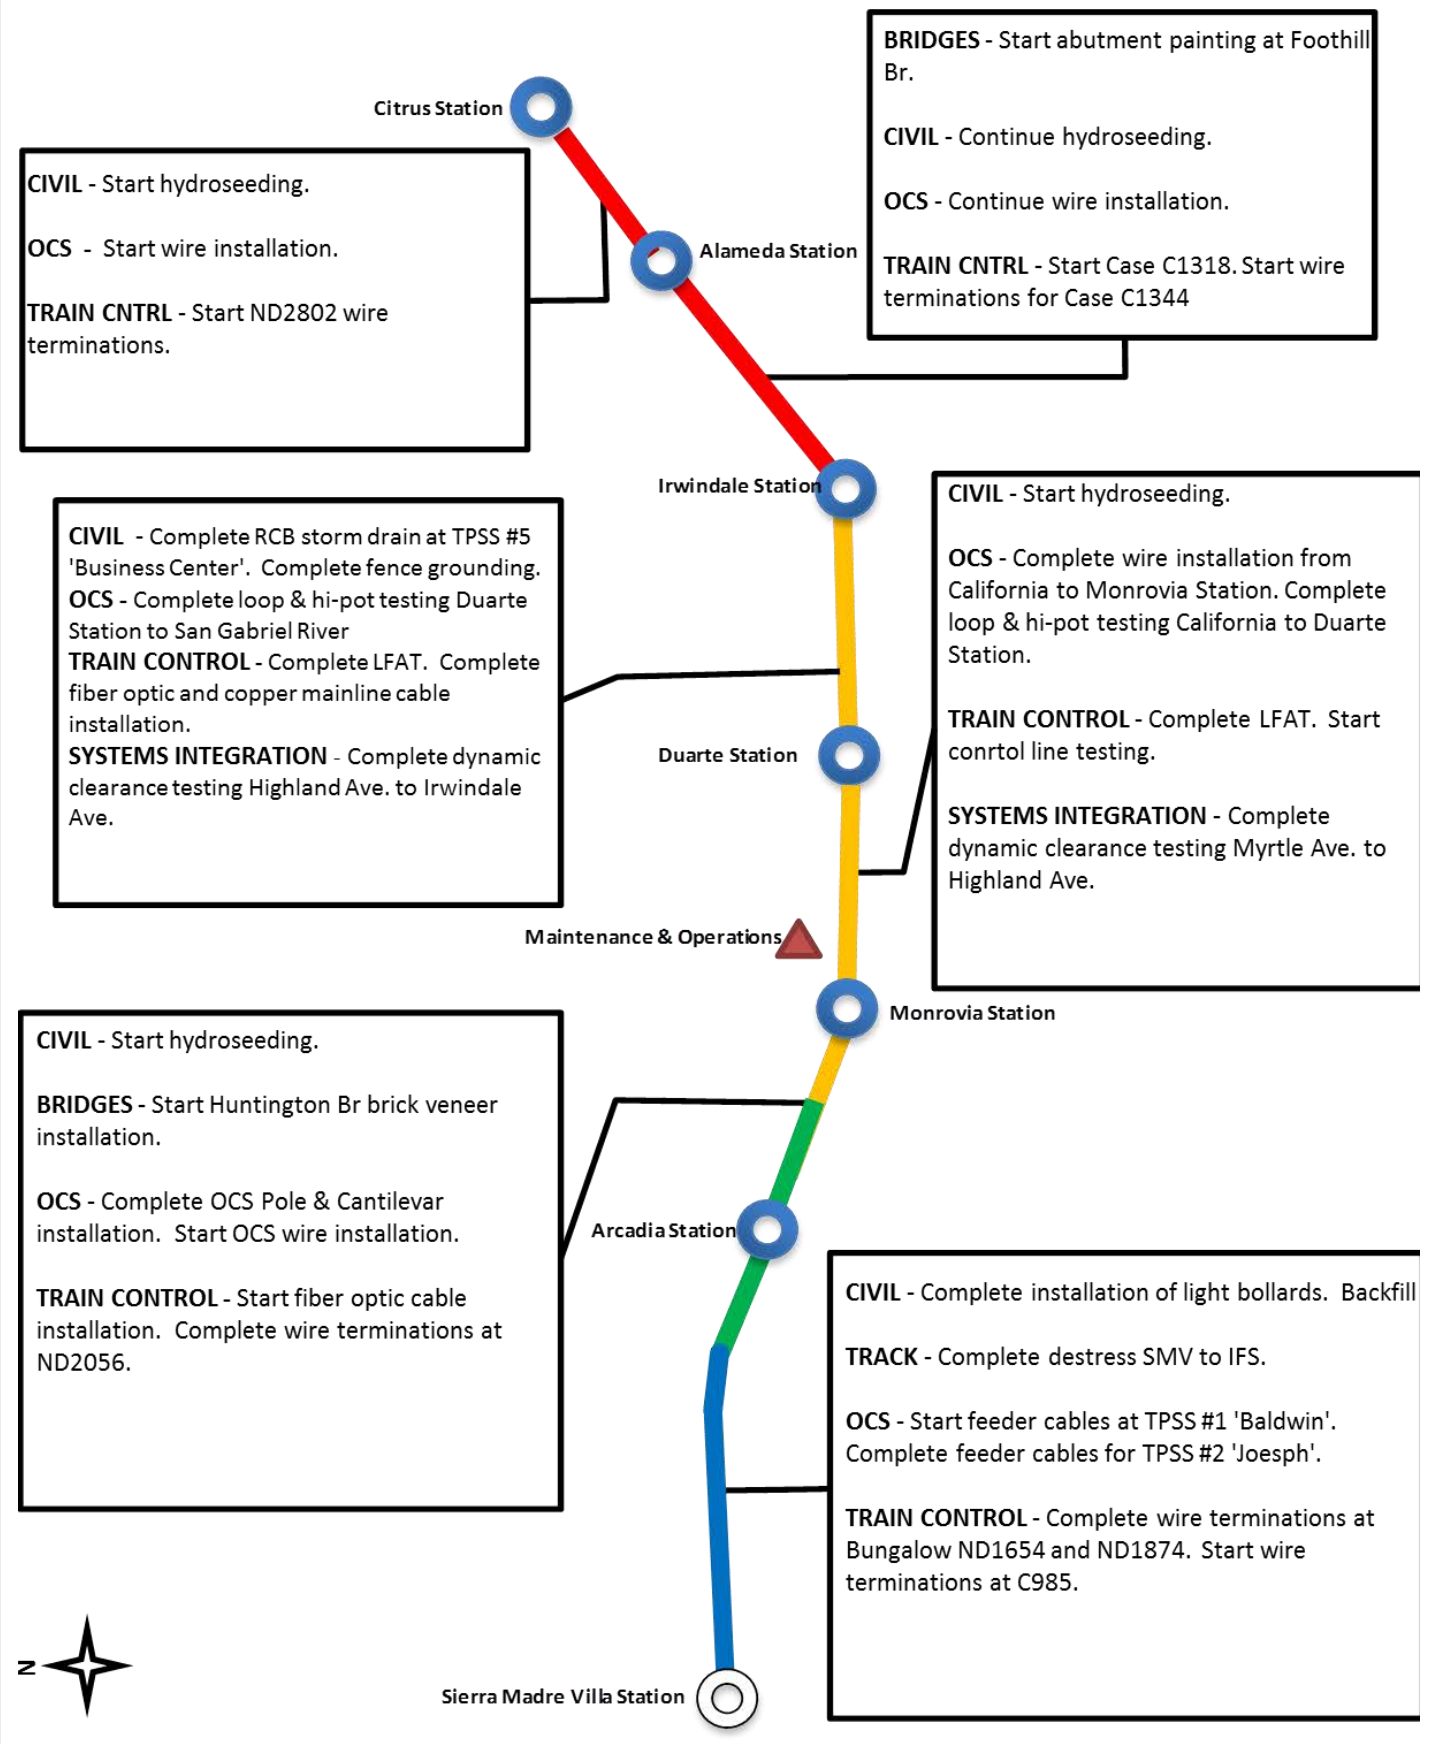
BRIDGES - Start abutment painting at Foothill Br.

CIVIL - Continue hydroseeding.

OCS - Continue wire installation.

TRAIN CNTRL - Start Case C1318. Start wire terminations for Case C1344

Citrus Station

CIVIL - Start hydroseeding.

OCS - Start wire installation.

TRAIN CNTRL - Start ND2802 wire terminations.

Alameda Station

Irwindale Station

CIVIL - Complete RCB storm drain at TPSS #5 'Business Center'. Complete fence grounding.
OCS - Complete loop & hi-pot testing Duarte Station to San Gabriel River
TRAIN CONTROL - Complete LFAT. Complete fiber optic and copper mainline cable installation.
SYSTEMS INTEGRATION - Complete dynamic clearance testing Highland Ave. to Irwindale Ave.

CIVIL - Start hydroseeding.

OCS - Complete wire installation from California to Monrovia Station. Complete loop & hi-pot testing California to Duarte Station.

TRAIN CONTROL - Complete LFAT. Start conrtol line testing.

SYSTEMS INTEGRATION - Complete dynamic clearance testing Myrtle Ave. to Highland Ave.

Duarte Station

Maintenance & Operations

Monrovia Station

CIVIL - Start hydroseeding.

BRIDGES - Start Huntington Br brick veneer installation.

OCS - Complete OCS Pole & Cantilevar installation. Start OCS wire installation.

TRAIN CONTROL - Start fiber optic cable installation. Complete wire terminations at ND2056.

Arcadia Station

CIVIL - Complete installation of light bollards. Backfill

TRACK - Complete destress SMV to IFS.

OCS - Start feeder cables at TPSS #1 'Baldwin'. Complete feeder cables for TPSS #2 'Joesph'.

TRAIN CONTROL - Complete wire terminations at Bungalow ND1654 and ND1874. Start wire terminations at C985.

N

Sierra Madre Villa Station